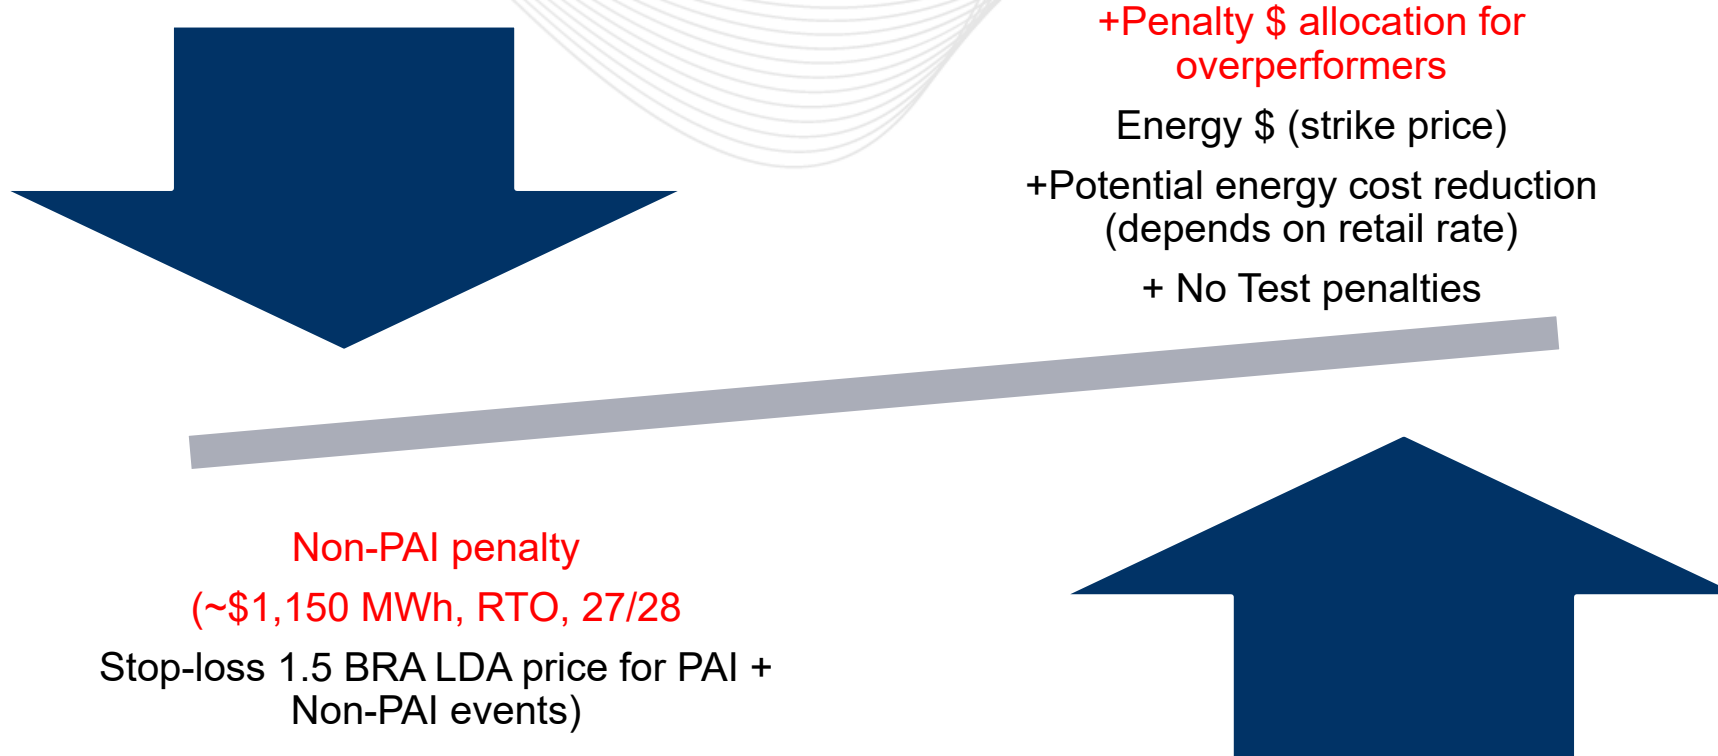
+Penalty $ allocation for overperformers

Energy $ (strike price)

+Potential energy cost reduction (depends on retail rate)

+ No Test penalties

Non-PAI penalty

(~$1,150 MWh, RTO, 27/28

Stop-loss 1.5 BRA LDA price for PAI + Non-PAI events)